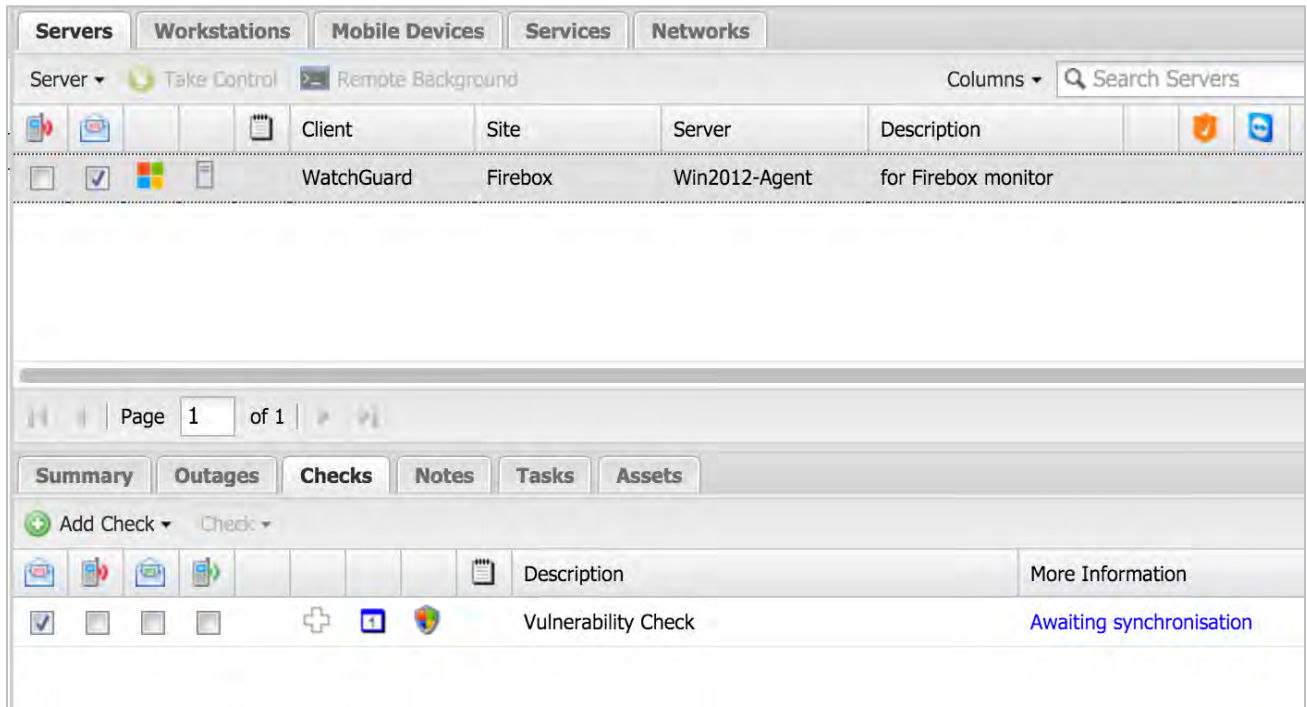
Servers | Workstations | Mobile Devices | Services | Networks

Server ▾ Take Control Remote Background Columns ▾ Search Servers

| | | | | | Client | Site | Server | Description |
|---|---|---|---|---|---|---|---|---|
| | | | | | WatchGuard | Firebox | Win2012-Agent | for Firebox monitor |

Page 1 of 1

Summary | Outages | Checks | Notes | Tasks | Assets

Add Check ▾ Check ▾

| | | | | | | | | Description | More Information |
|---|---|---|---|---|---|---|---|---|---|
| | | | | | | 1 | | Vulnerability Check | Awaiting synchronisation |